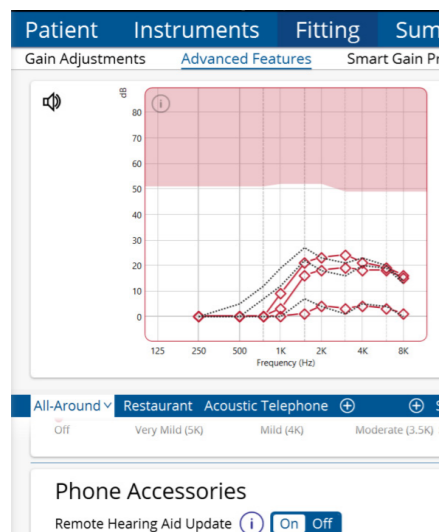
Patient Instruments Fitting Sum

Gain Adjustments Advanced Features Smart Gain Pr

dB
80
70
60
50
40
30
20
10
0
125 250 500 1K 2K 4K 8K
Frequency (Hz)

All-Around Restaurant Acoustic Telephone ⊕ ⊕ S

Off Very Mild (5K) Mild (4K) Moderate (3.5K)

Phone Accessories

Remote Hearing Aid Update On Off